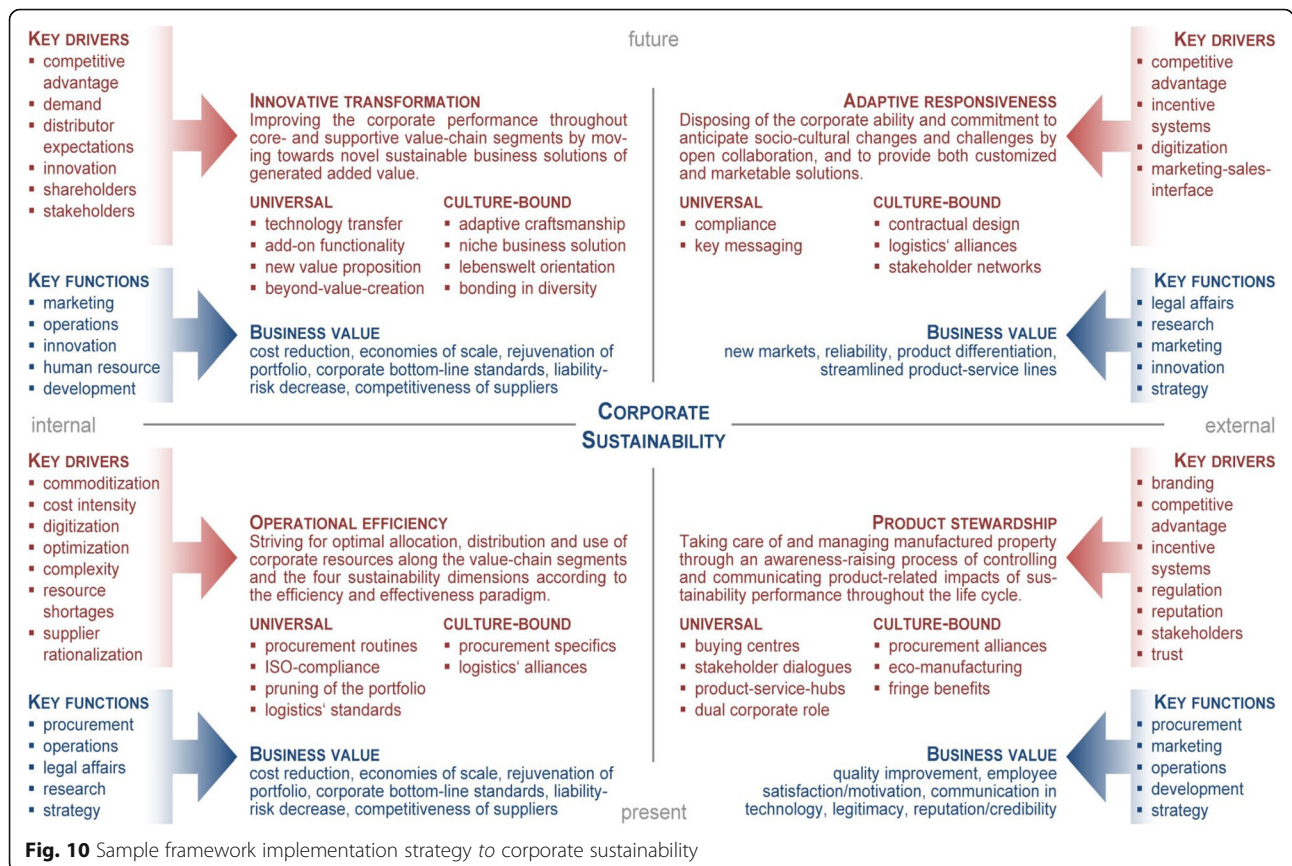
future

KEY DRIVERS
- competitive advantage
- demand
- distributor expectations
- innovation
- shareholders
- stakeholders

INNOVATIVE TRANSFORMATION
Improving the corporate performance throughout core- and supportive value-chain segments by moving towards novel sustainable business solutions of generated added value.

UNIVERSAL
- technology transfer
- add-on functionality
- new value proposition
- beyond-value-creation

CULTURE-BOUND
- adaptive craftsmanship
- niche business solution
- lebenswelt orientation
- bonding in diversity

KEY FUNCTIONS
- marketing
- operations
- innovation
- human resource
- development

BUSINESS VALUE
cost reduction, economies of scale, rejuvenation of portfolio, corporate bottom-line standards, liability-risk decrease, competitiveness of suppliers

ADAPTIVE RESPONSIVENESS
Disposing of the corporate ability and commitment to anticipate socio-cultural changes and challenges by open collaboration, and to provide both customized and marketable solutions.

UNIVERSAL
- compliance
- key messaging

CULTURE-BOUND
- contractual design
- logistics' alliances
- stakeholder networks

KEY DRIVERS
- competitive advantage
- incentive systems
- digitization
- marketing-sales-interface

KEY FUNCTIONS
- legal affairs
- research
- marketing
- innovation
- strategy

BUSINESS VALUE
new markets, reliability, product differentiation, streamlined product-service lines

internal

CORPORATE SUSTAINABILITY

external

KEY DRIVERS
- commoditization
- cost intensity
- digitization
- optimization
- complexity
- resource shortages
- supplier rationalization

OPERATIONAL EFFICIENCY
Striving for optimal allocation, distribution and use of corporate resources along the value-chain segments and the four sustainability dimensions according to the efficiency and effectiveness paradigm.

UNIVERSAL
- procurement routines
- ISO-compliance
- pruning of the portfolio
- logistics' standards

CULTURE-BOUND
- procurement specifics
- logistics' alliances

KEY FUNCTIONS
- procurement
- operations
- legal affairs
- research
- strategy

BUSINESS VALUE
cost reduction, economies of scale, rejuvenation of portfolio, corporate bottom-line standards, liability-risk decrease, competitiveness of suppliers

PRODUCT STEWARDSHIP
Taking care of and managing manufactured property through an awareness-raising process of controlling and communicating product-related impacts of sustainability performance throughout the life cycle.

UNIVERSAL
- buying centres
- stakeholder dialogues
- product-service-hubs
- dual corporate role

CULTURE-BOUND
- procurement alliances
- eco-manufacturing
- fringe benefits

KEY DRIVERS
- branding
- competitive advantage
- incentive systems
- regulation
- reputation
- stakeholders
- trust

KEY FUNCTIONS
- procurement
- marketing
- operations
- development
- strategy

BUSINESS VALUE
quality improvement, employee satisfaction/motivation, communication in technology, legitimacy, reputation/credibility

present

Fig. 10 Sample framework implementation strategy to corporate sustainability